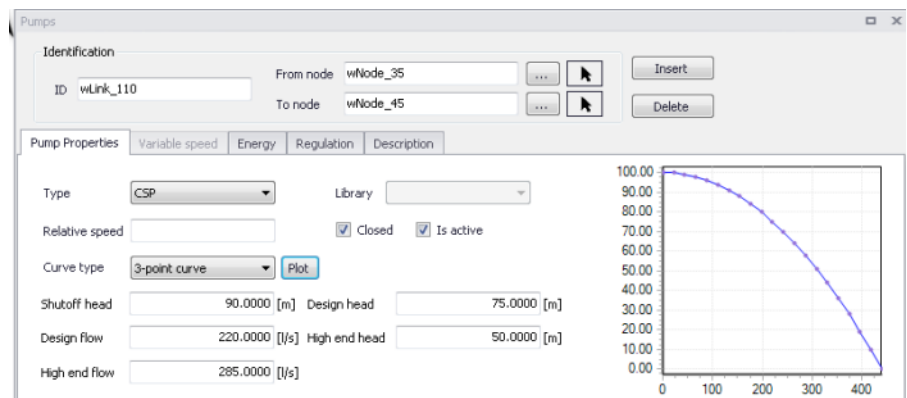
Pumps

Identification

ID wLink_110

From node wNode_35 ...

To node wNode_45 ...

Insert

Delete

Pump Properties | Variable speed | Energy | Regulation | Description

Type CSP

Library

Relative speed

Closed

Is active

Curve type 3-point curve

Plot

Shutoff head 90.0000 [m]

Design head 75.0000 [m]

Design flow 220.0000 [l/s]

High end head 50.0000 [m]

High end flow 285.0000 [l/s]

100.00
90.00
80.00
70.00
60.00
50.00
40.00
30.00
20.00
10.00
0.00

0 100 200 300 400